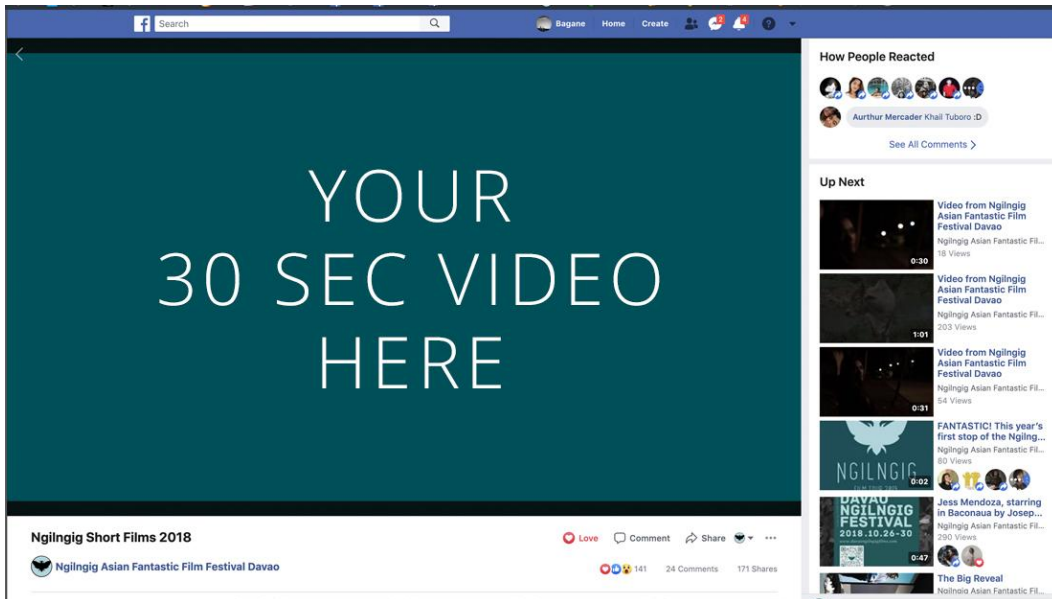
Search

Bagane Home Create 2 4

YOUR
30 SEC VIDEO
HERE

Ngilngig Short Films 2018

Ngilngig Asian Fantastic Film Festival Davao

Love Comment Share

141 24 Comments 171 Shares

How People Reacted

Aurthur Mercader Khail Tuboro :D

See All Comments

Up Next

0:30
Video from Ngilngig Asian Fantastic Film Festival Davao
Ngilngig Asian Fantastic Fil...
18 Views

1:01
Video from Ngilngig Asian Fantastic Film Festival Davao
Ngilngig Asian Fantastic Fil...
203 Views

0:31
Video from Ngilngig Asian Fantastic Film Festival Davao
Ngilngig Asian Fantastic Fil...
54 Views

NGILNGIG
0:02
FANTASTIC! This year's first stop of the Ngilng...
Ngilngig Asian Fantastic Fil...
80 Views

DAVAO
NGILNGIG
FESTIVAL
2018.10.26-30
0:47
Jess Mendoza, starring in Baconaua by Josep...
Ngilngig Asian Fantastic Fil...
290 Views

The Big Reveal
Ngilngig Asian Fantastic Fil...